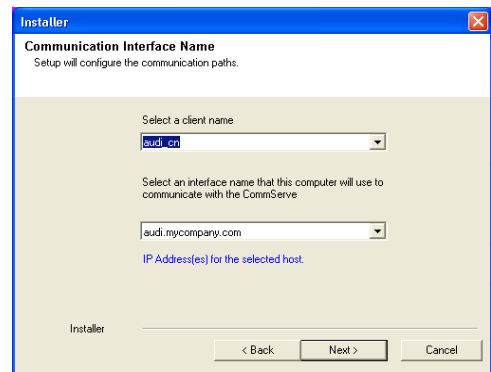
Installer

Communication Interface Name
Setup will configure the communication paths.

Select a client name

audi_cn

Select an interface name that this computer will use to communicate with the CommServe

audi.mycompany.com

IP Address(es) for the selected host.

Installer

< Back
Next >
Cancel